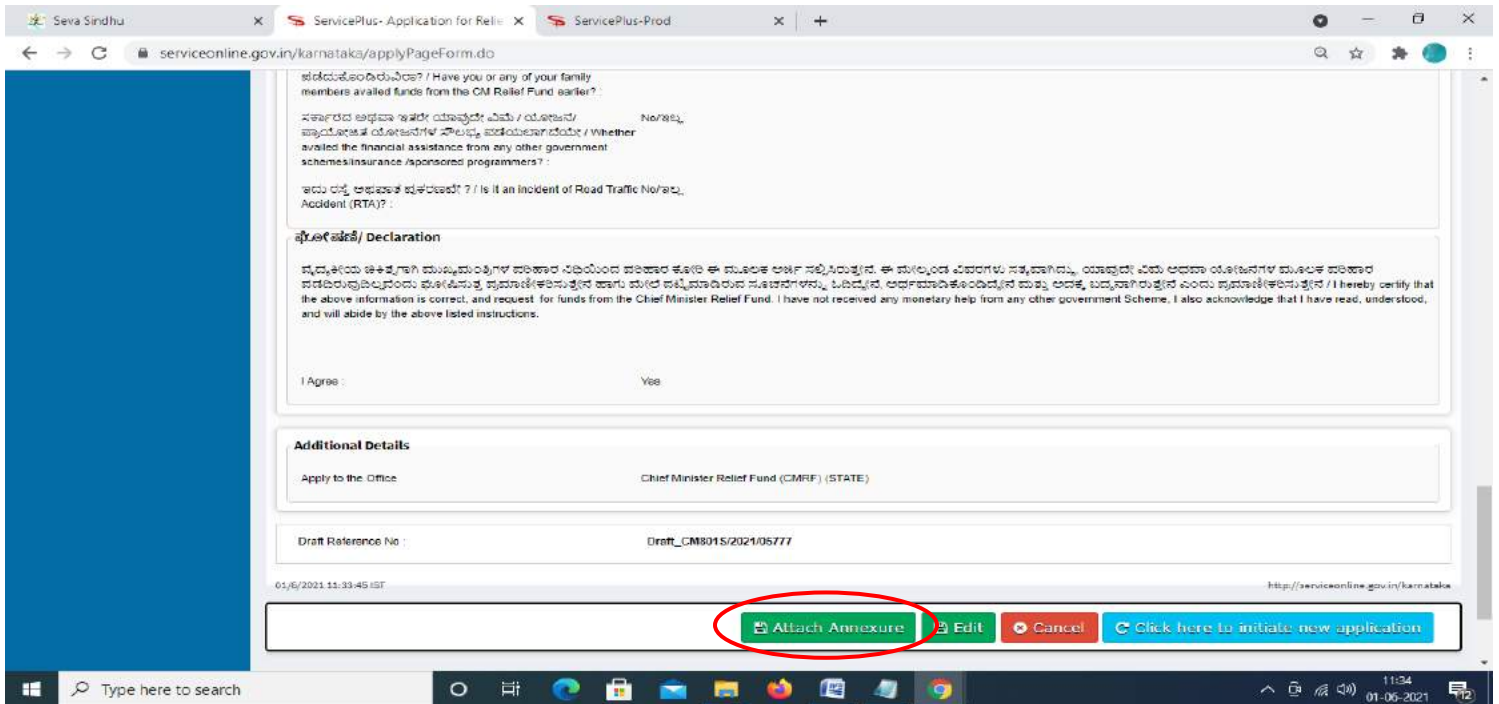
Seva Sindhu
ServicePlus- Application for Relie
ServicePlus-Prod

serviceonline.gov.in/karnataka/applyPageForm.do

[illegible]? / Have you or any of your family members availed funds from the CM Relief Fund earlier? :

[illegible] / Whether availed the financial assistance from any other government schemes/insurance /sponsored programmers? : No/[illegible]

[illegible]? / Is it an incident of Road Traffic Accident (RTA)? : No/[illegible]

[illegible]/ Declaration

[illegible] / I hereby certify that the above information is correct, and request for funds from the Chief Minister Relief Fund. I have not received any monetary help from any other government Scheme, I also acknowledge that I have read, understood, and will abide by the above listed instructions.

I Agree : Yes

Additional Details

Apply to the Office Chief Minister Relief Fund (CMRF) (STATE)

Draft Reference No : Draft_CM8015/2021/05777

01/6/2021 11:33:45 IST
http://serviceonline.gov.in/karnataka

Attach Annexure
Edit
Cancel
Click here to initiate new application

Type here to search
11:34
01-06-2021
12